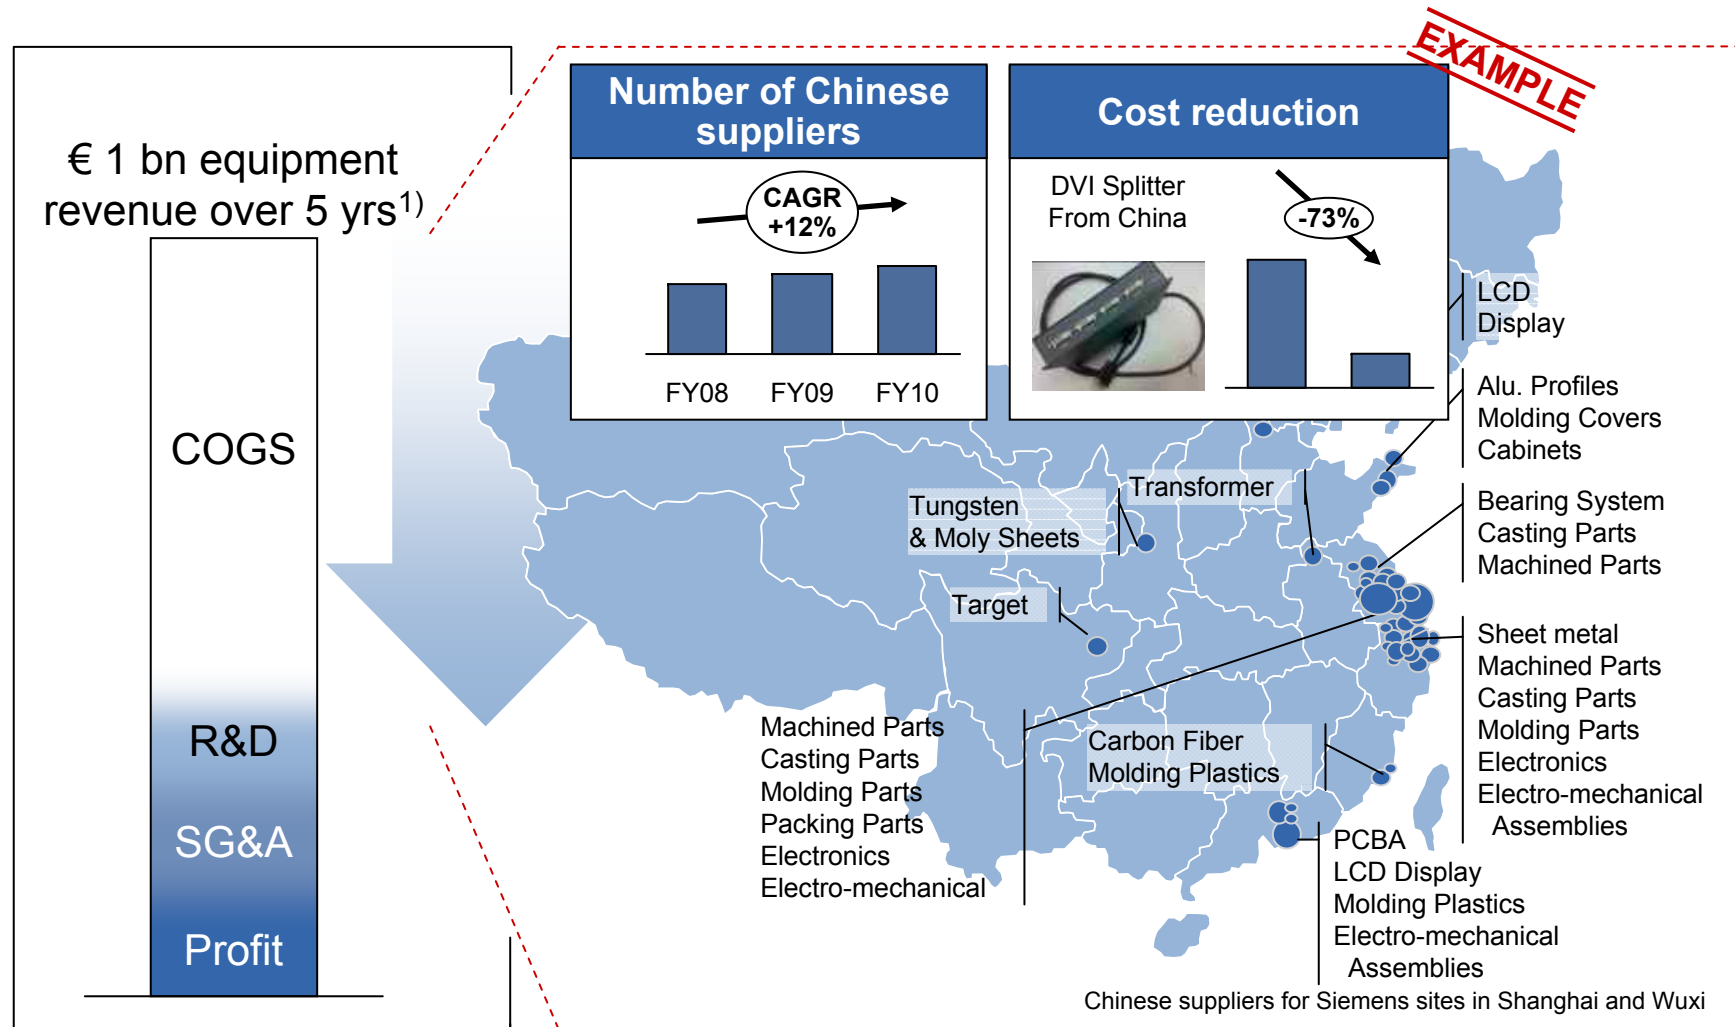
€ 1 bn equipment revenue over 5 yrs$^{1)}$

COGS

R&D

SG&A

Profit

EXAMPLE

Number of Chinese suppliers

CAGR +12%

FY08 FY09 FY10

Cost reduction

DVI Splitter From China

-73%

LCD Display

Alu. Profiles
Molding Covers
Cabinets

Bearing System
Casting Parts
Machined Parts

Transformer

Tungsten & Moly Sheets

Target

Sheet metal
Machined Parts
Casting Parts
Molding Parts
Electronics
Electro-mechanical Assemblies

Machined Parts
Casting Parts
Molding Parts
Packing Parts
Electronics
Electro-mechanical

Carbon Fiber
Molding Plastics

PCBA
LCD Display
Molding Plastics
Electro-mechanical Assemblies

Chinese suppliers for Siemens sites in Shanghai and Wuxi